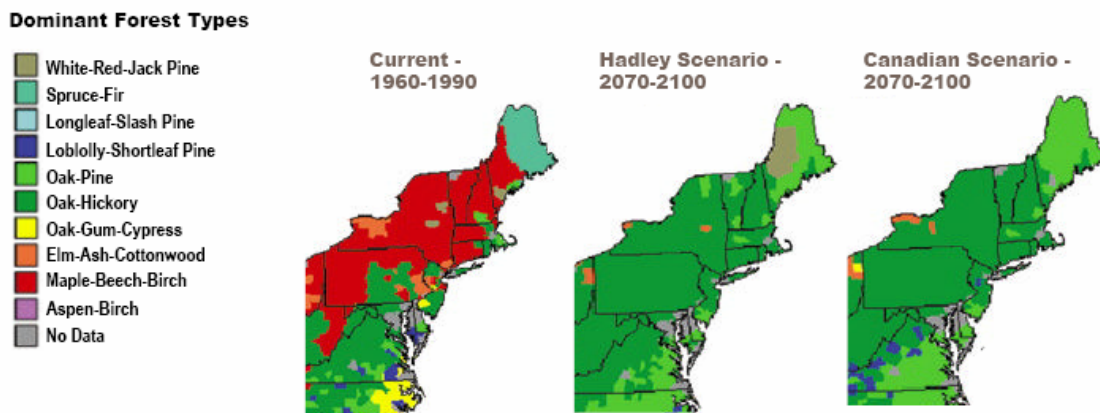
Dominant Forest Types

White-Red-Jack Pine
Spruce-Fir
Longleaf-Slash Pine
Loblolly-Shortleaf Pine
Oak-Pine
Oak-Hickory
Oak-Gum-Cypress
Elm-Ash-Cottonwood
Maple-Beech-Birch
Aspen-Birch
No Data

Current - 1960-1990

Hadley Scenario - 2070-2100

Canadian Scenario - 2070-2100